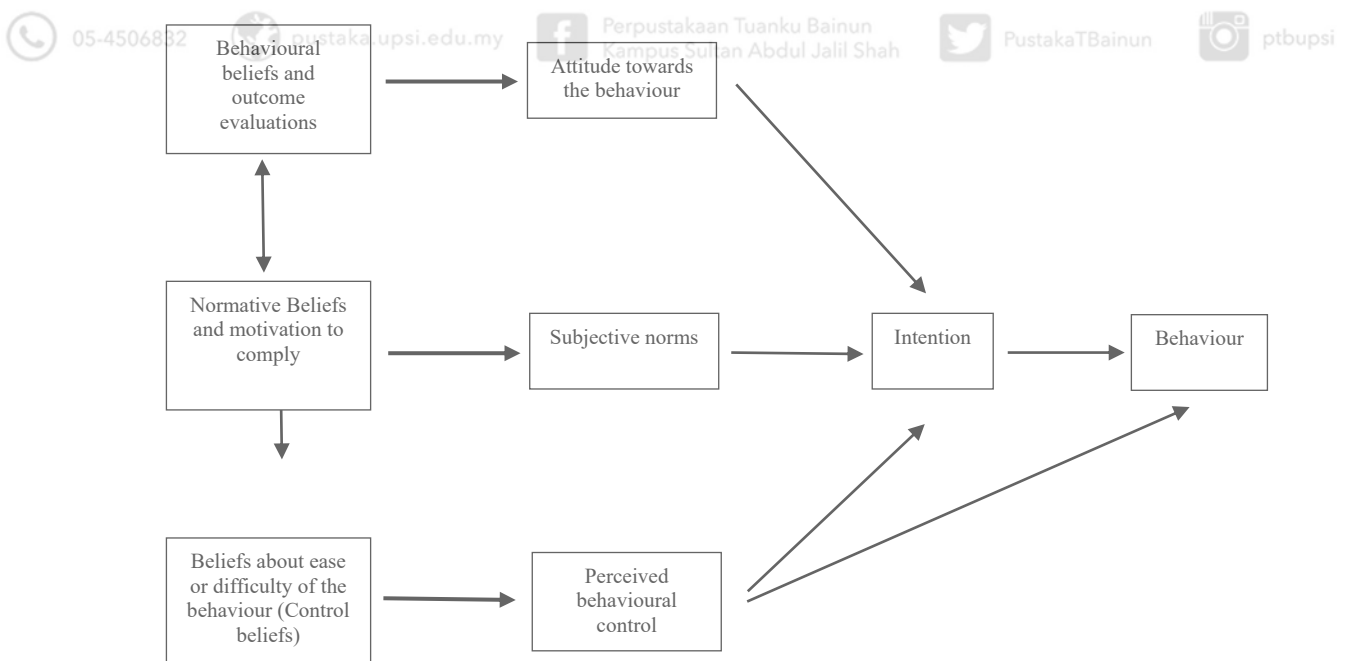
05-4506832 pustaka.upsi.edu.my Perpustakaan Tuanku Bainun Kampus Sultan Abdul Jalil Shah PustakaTBainun ptbupsi

Behavioural beliefs and outcome evaluations

Attitude towards the behaviour

Normative Beliefs and motivation to comply

Subjective norms

Intention

Behaviour

Beliefs about ease or difficulty of the behaviour (Control beliefs)

Perceived behavioural control